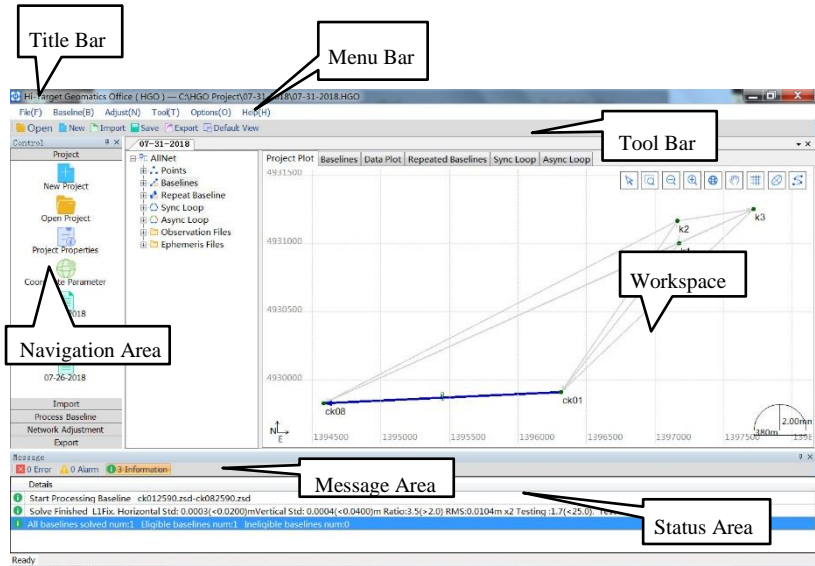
Title Bar

Menu Bar

Hi-Target Geomatics Office ( HGO ) — C:\HGO Project\07-31-2018\07-31-2018.HGO

File(F) Baseline(B) Adjust(N) Tool(T) Options(O) Help(H)

Open New Import Save Export Default View

Tool Bar

Control

Project

New Project

Open Project

Project Properties

Coordinate Parameter

2018

Navigation Area

07-26-2018

Import

Process Baseline

Network Adjustment

Export

07-31-2018

AllNet
Points
Baselines
Repeat Baseline
Sync Loop
Async Loop
Observation Files
Ephemeris Files

Project Plot | Baselines | Data Plot | Repeated Baselines | Sync Loop | Async Loop

4931500

k3

k2

4931000

Workspace

4930500

4930000

ck08

ck01

N
E

1394500 1395000 1395500 1396000 1396500 1397000 1397500

2.00mm
380m

Message

0 Error 0 Alarm 3 Information

Message Area

Details

Start Processing Baseline ck012590.zsd-ck082590.zsd

Solve Finished L1Fix. Horizontal Std: 0.0003(<0.0200)mVertical Std: 0.0004(<0.0400)m Ratio:3.5(>2.0) RMS:0.0104m x2 Testing :1.7(<25.0).

Status Area

All baselines solved num:1 Eligible baselines num:1 Ineligible baselines num:0

Ready